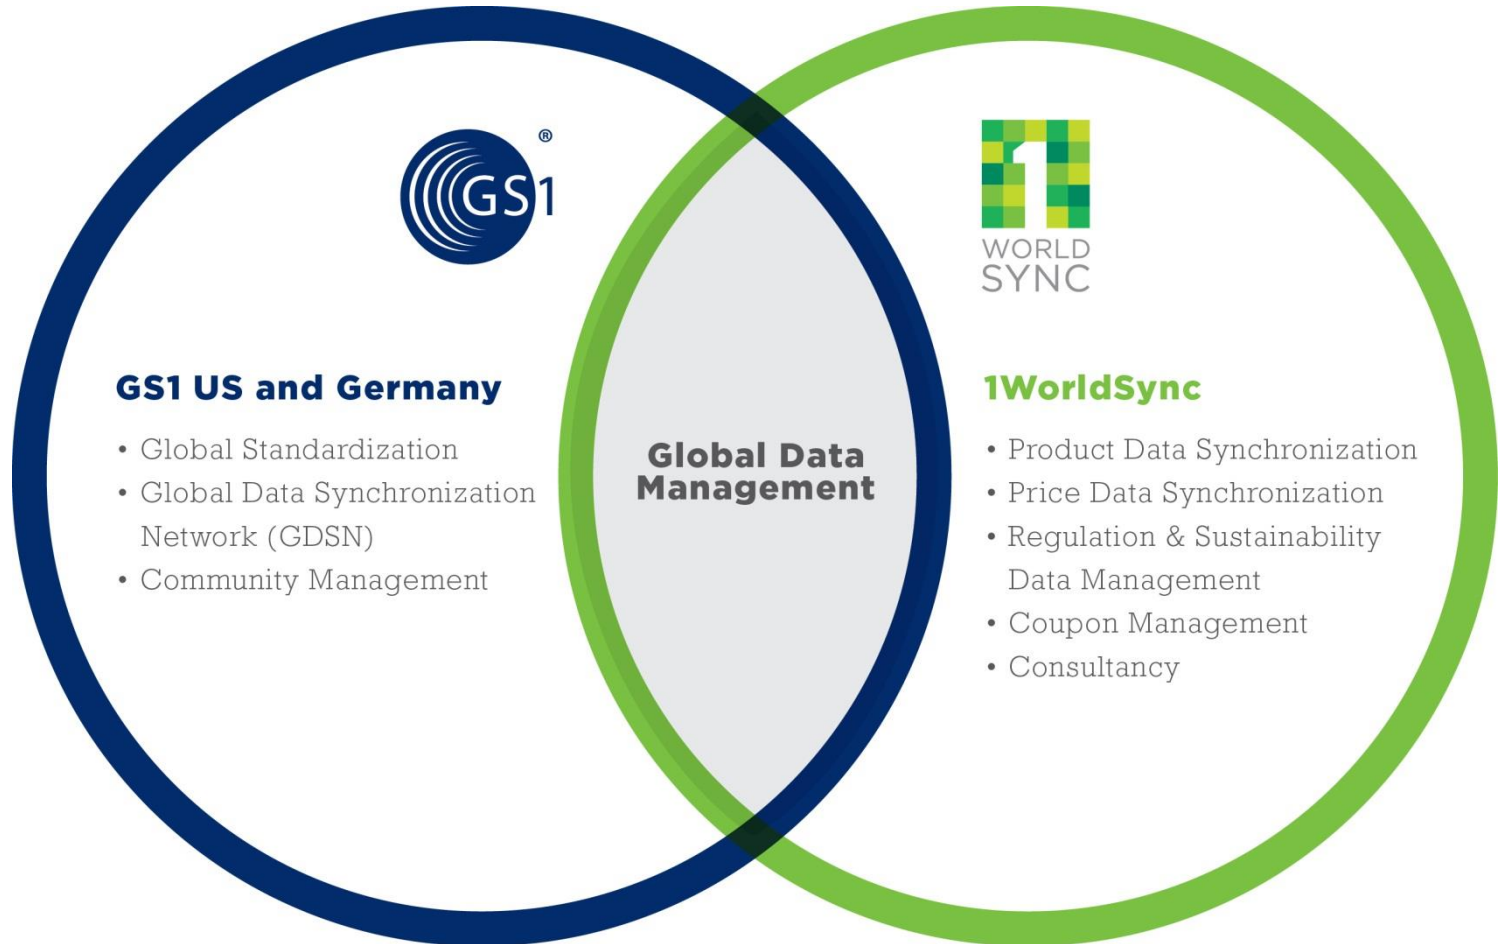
GS1®

1 WORLD SYNC

GS1 US and Germany

• Global Standardization
• Global Data Synchronization Network (GDSN)
• Community Management

Global Data Management

1WorldSync

• Product Data Synchronization
• Price Data Synchronization
• Regulation & Sustainability Data Management
• Coupon Management
• Consultancy